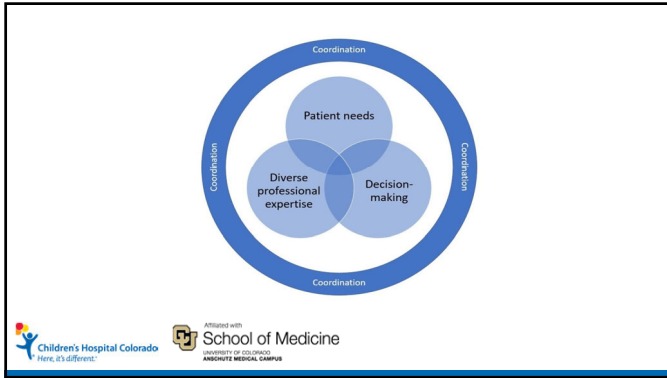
Coordination

Coordination

Coordination

Coordination

Patient needs

Diverse professional expertise

Decision-making

Children's Hospital Colorado
Here, it's different.

Affiliated with
School of Medicine
UNIVERSITY OF COLORADO
ANSCHUTZ MEDICAL CAMPUS